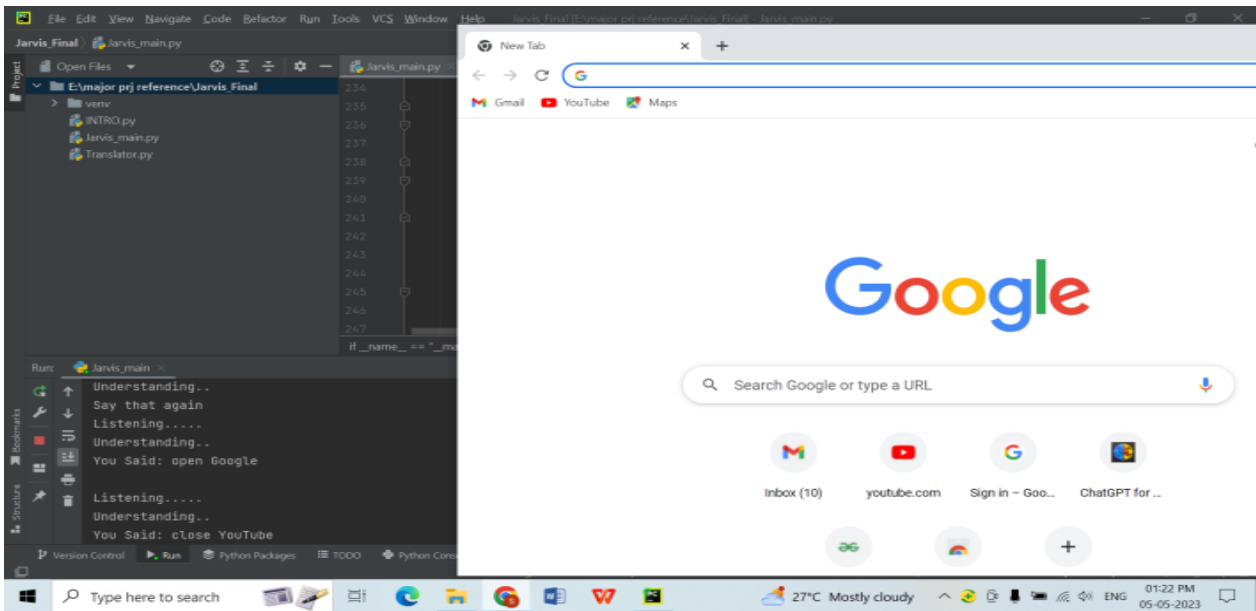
File Edit View Navigate Code Refactor Run Tools VCS Window Help Jarvis_Final [E:\major prj reference\Jarvis_Final] - Jarvis_main.py

Jarvis_Final Jarvis_main.py

Project

Open Files

E:\major prj reference\Jarvis_Final

venv

INTRO.py

Jarvis_main.py

Translator.py

Jarvis_main.py

234
235
236
237
238
239
240
241
242
243
244
245
246
247

if __name__ == "__ma

Run: Jarvis_main

Understanding..
Say that again
Listening.....
Understanding..
You Said: open Google

Listening.....
Understanding..
You Said: close YouTube

Version Control Run Python Packages TODO Python Cons

Bookmarks Structure

New Tab

Gmail YouTube Maps

Google

Search Google or type a URL

Inbox (10) youtube.com Sign in – Goo... ChatGPT for ...

Type here to search

27°C Mostly cloudy ENG 01:22 PM 05-05-2023